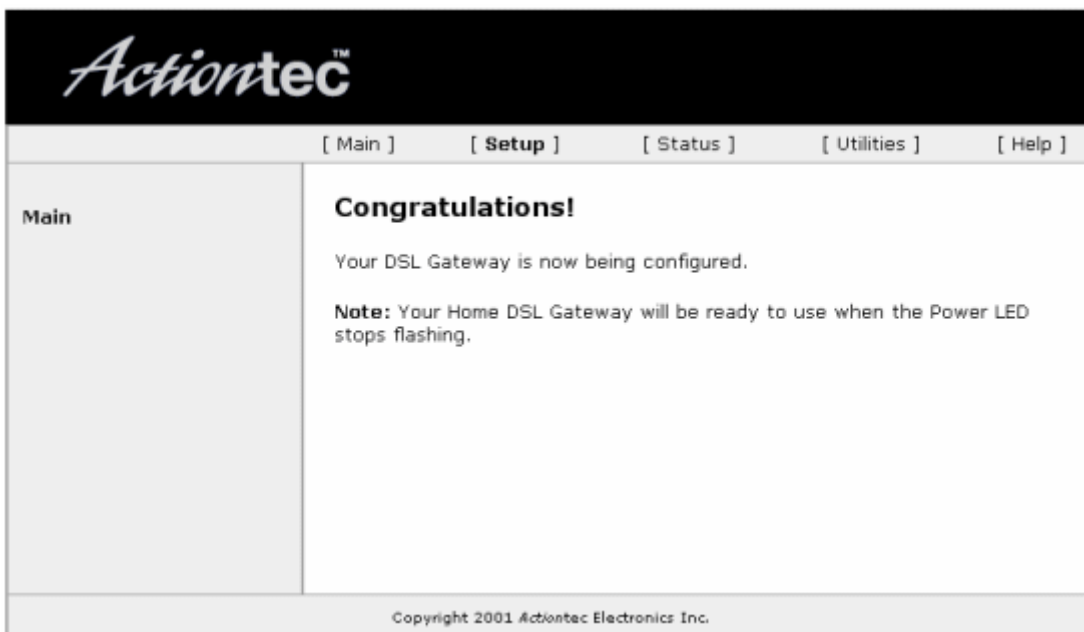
Actiontec™

[ Main ] [ **Setup** ] [ Status ] [ Utilities ] [ Help ]

Main

**Congratulations!**

Your DSL Gateway is now being configured.

**Note:** Your Home DSL Gateway will be ready to use when the Power LED stops flashing.

Copyright 2001 Actiontec Electronics Inc.